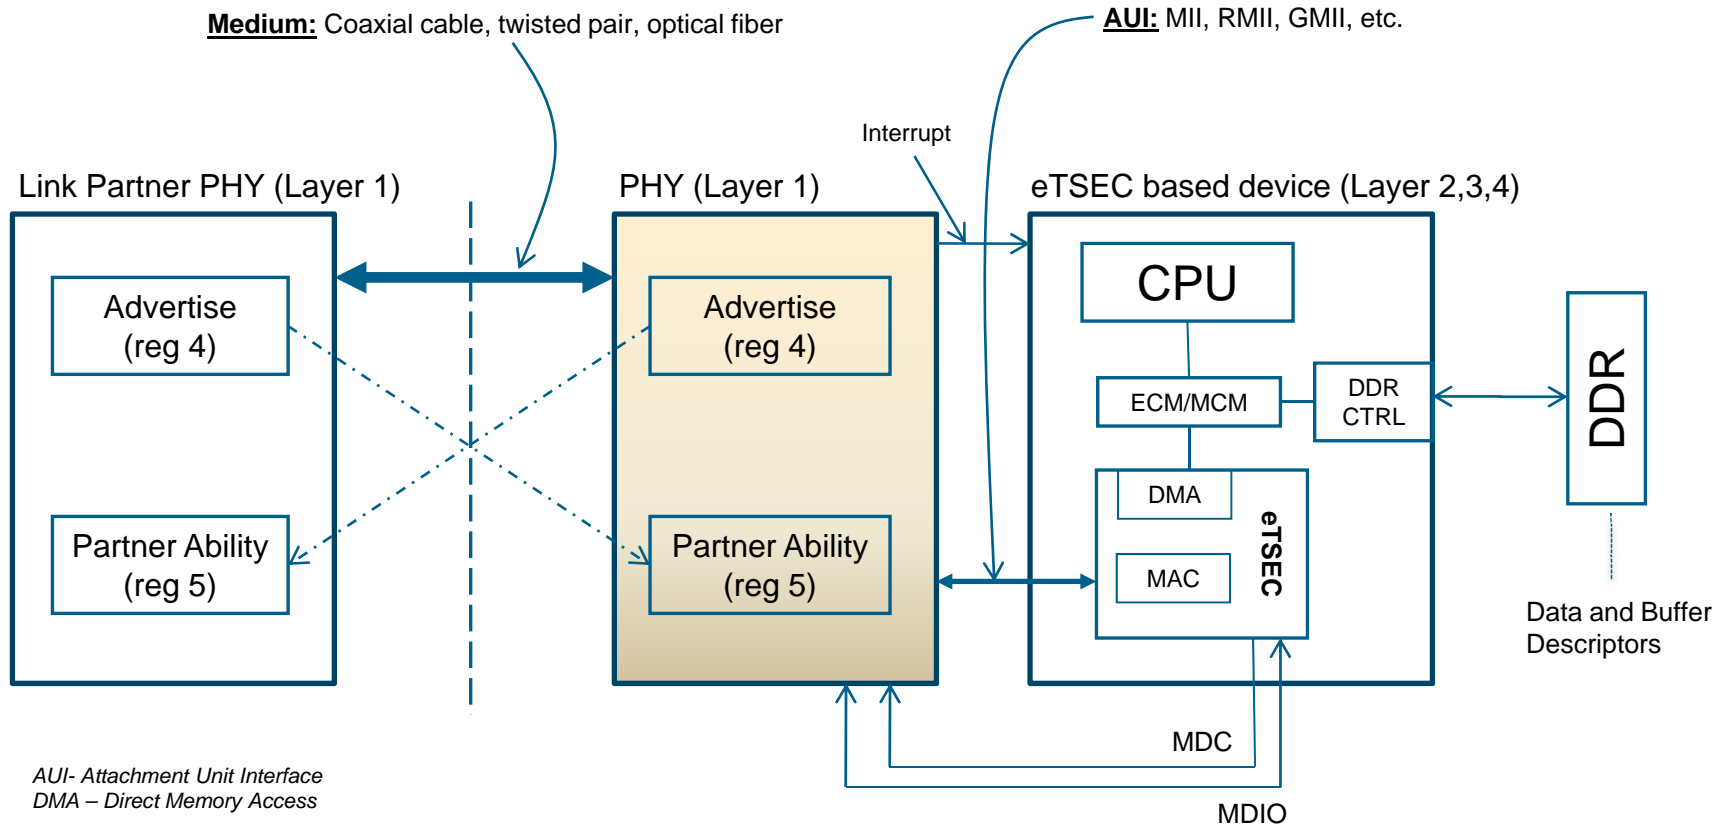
Medium: Coaxial cable, twisted pair, optical fiber

AUI: MII, RMII, GMII, etc.

Interrupt

Link Partner PHY (Layer 1)

PHY (Layer 1)

eTSEC based device (Layer 2,3,4)

Advertise (reg 4)

Partner Ability (reg 5)

Advertise (reg 4)

Partner Ability (reg 5)

CPU

ECM/MCM

DDR CTRL

DMA

MAC

eTSEC

DDR

Data and Buffer Descriptors

MDC

MDIO

AUI- Attachment Unit Interface
DMA – Direct Memory Access